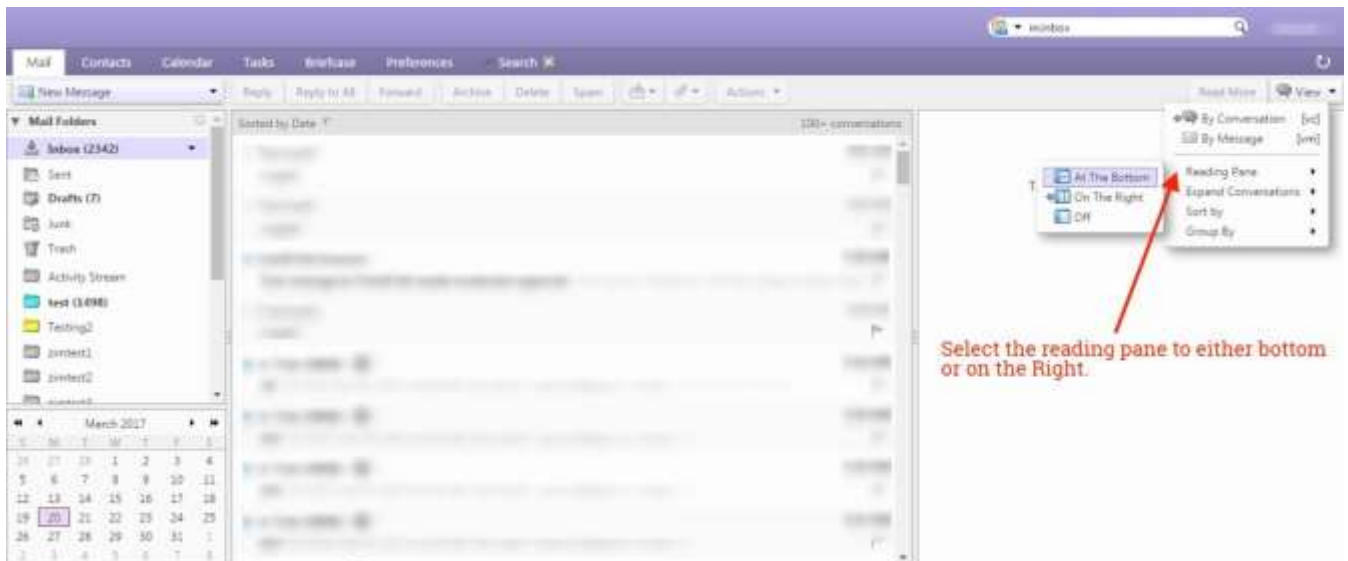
in:inbox

Mail Contacts Calendar Tasks Briefcase Preferences Search

New Message

Reply Reply to All Forward Archive Delete Spam Actions

Read More View

Mail Folders

Inbox (2342)

Sent

Drafts (7)

Junk

Trash

Activity Stream

test (1498)

Testing2

zimtest1

zimtest2

Sorted by Date

100+ conversations

By Conversation [vc]

By Message [vm]

Reading Pane

Expand Conversations

Sort by

Group By

At The Bottom

On The Right

Off

Select the reading pane to either bottom or on the Right.

March 2017

| S | M | T | W | T | F | S |
|---|---|---|---|---|---|---|
| 26 | 27 | 28 | 1 | 2 | 3 | 4 |
| 5 | 6 | 7 | 8 | 9 | 10 | 11 |
| 12 | 13 | 14 | 15 | 16 | 17 | 18 |
| 19 | 20 | 21 | 22 | 23 | 24 | 25 |
| 26 | 27 | 28 | 29 | 30 | 31 | 1 |
| 2 | 3 | 4 | 5 | 6 | 7 | 8 |